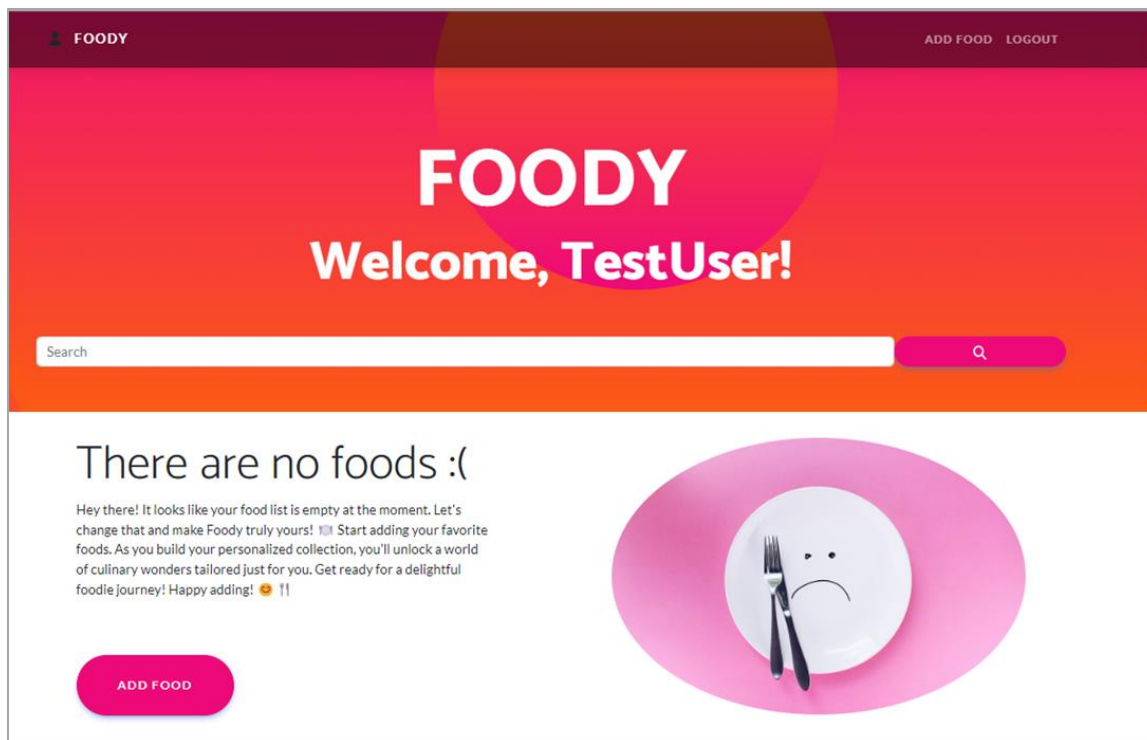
FOODY

ADD FOOD LOGOUT

FOODY

Welcome, TestUser!

Search

There are no foods :(

Hey there! It looks like your food list is empty at the moment. Let's change that and make Foody truly yours! 🍽️ Start adding your favorite foods. As you build your personalized collection, you'll unlock a world of culinary wonders tailored just for you. Get ready for a delightful foodie journey! Happy adding! 😊 🍴

ADD FOOD